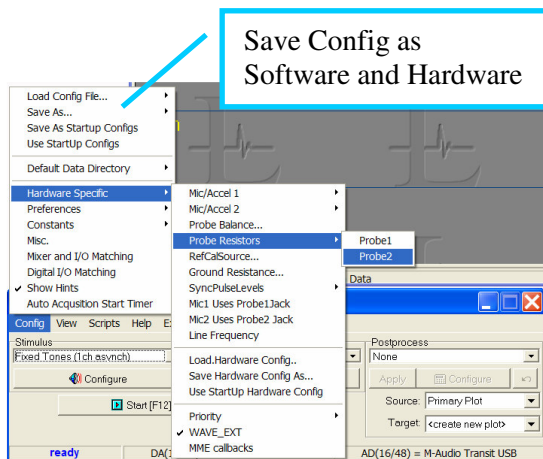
Save Config as
Software and Hardware

Load Config File...
Save As...
Save As Startup Configs
Use StartUp Configs
Default Data Directory
Hardware Specific
Preferences
Constants
Misc.
Mixer and I/O Matching
Digital I/O Matching
✓ Show Hints
Auto Acquisition Start Timer

Mic/Accel 1
Mic/Accel 2
Probe Balance...
Probe Resistors
RefCalSource...
Ground Resistance...
SyncPulseLevels
Mic1 Uses Probe1Jack
Mic2 Uses Probe2 Jack
Line Frequency
Load.Hardware Config..
Save Hardware Config As...
Use StartUp Hardware Config
Priority
✓ WAVE_EXT
MME callbacks

Probe1
Probe2

Data

Config View Scripts Help E

Stimulus
Fixed Tones (1ch asynch)
Configure
Start [F12]

Postprocess
None
Apply
Configure
Source: Primary Plot
Target: <create new plot>

ready
DA(1
AD(16/48) = M-Audio Transit USB